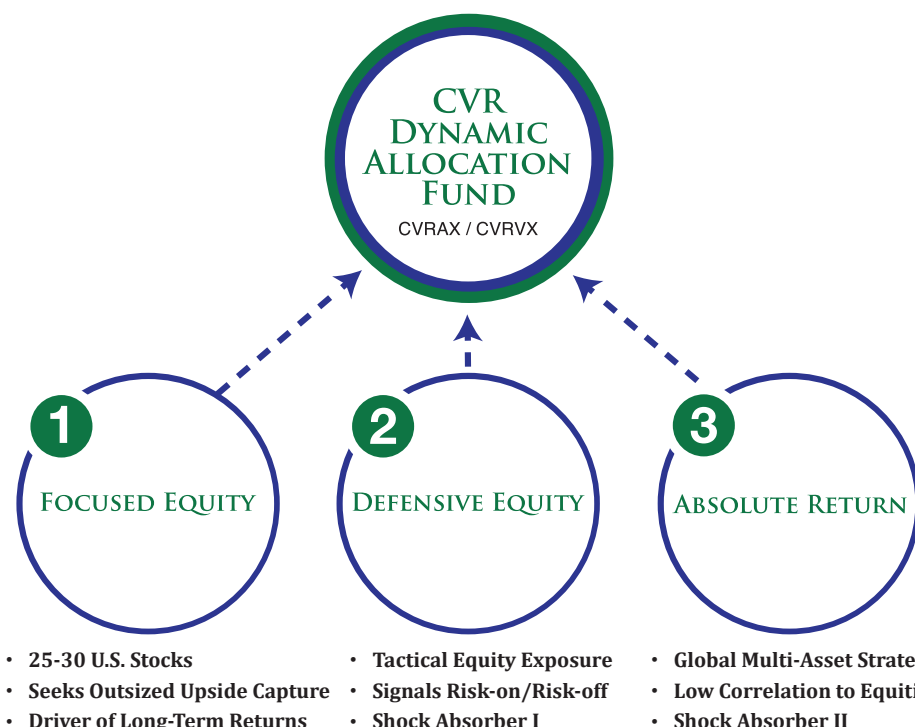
CVR DYNAMIC ALLOCATION FUND
CVRAX / CVRVX

1
FOCUSED EQUITY

2
DEFENSIVE EQUITY

3
ABSOLUTE RETURN

• 25-30 U.S. Stocks
• Seeks Outsized Upside Capture
• Driver of Long-Term Returns

• Tactical Equity Exposure
• Signals Risk-on/Risk-off
• Shock Absorber I

• Global Multi-Asset Strate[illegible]
• Low Correlation to Equiti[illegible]
• Shock Absorber II